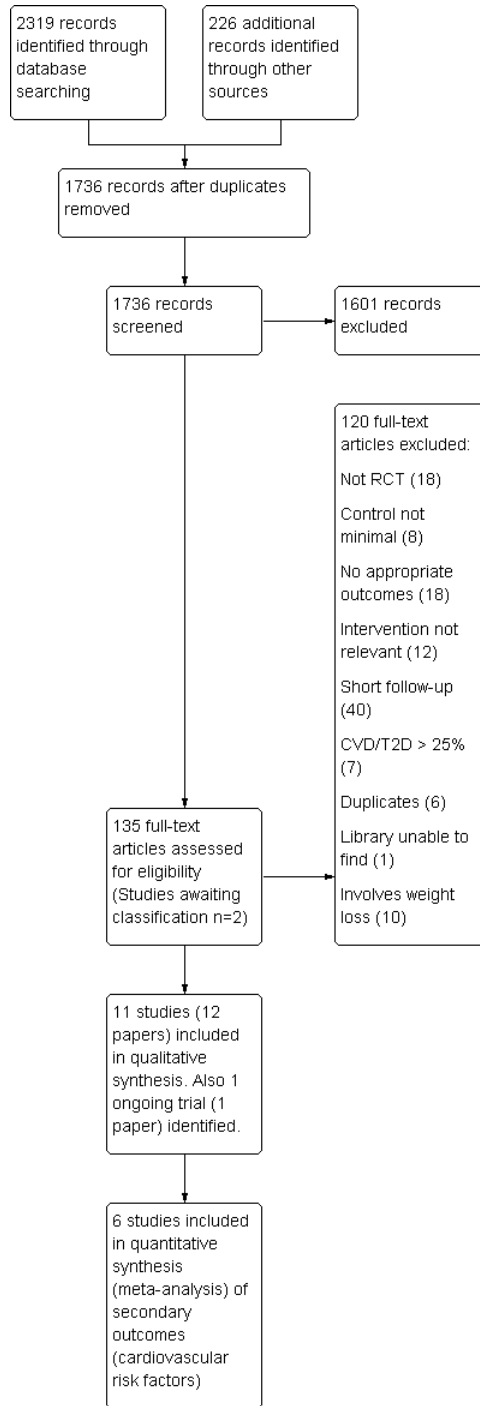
2319 records identified through database searching

226 additional records identified through other sources

1736 records after duplicates removed

1736 records screened

1601 records excluded

120 full-text articles excluded:

Not RCT (18)

Control not minimal (8)

No appropriate outcomes (18)

Intervention not relevant (12)

Short follow-up (40)

CVD/T2D > 25% (7)

Duplicates (6)

Library unable to find (1)

Involves weight loss (10)

135 full-text articles assessed for eligibility (Studies awaiting classification n=2)

11 studies (12 papers) included in qualitative synthesis. Also 1 ongoing trial (1 paper) identified.

6 studies included in quantitative synthesis (meta-analysis) of secondary outcomes (cardiovascular risk factors)